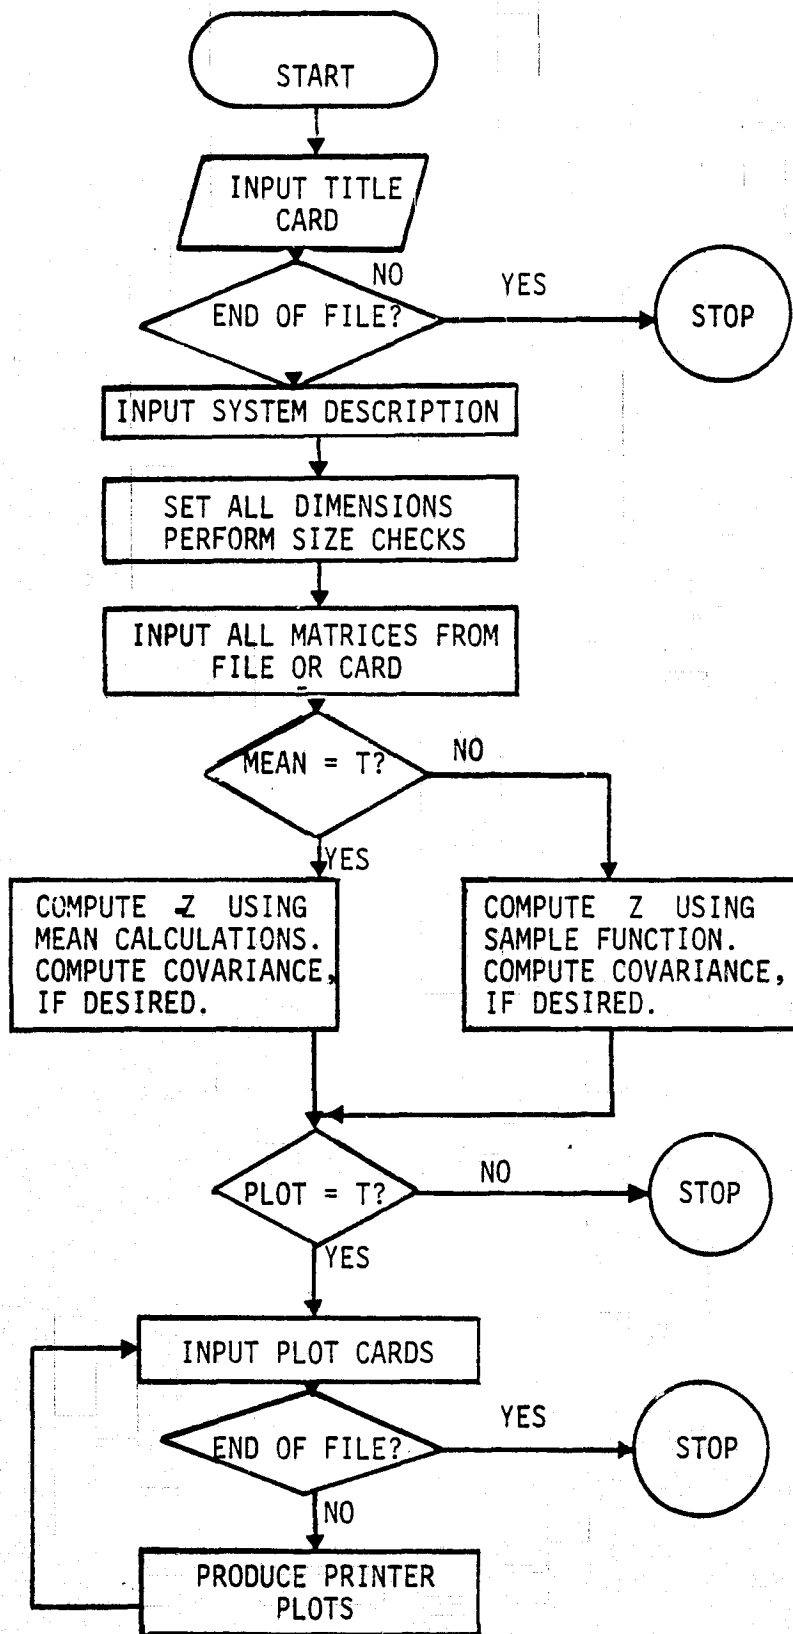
START

INPUT TITLE CARD

END OF FILE?

NO

YES

STOP

INPUT SYSTEM DESCRIPTION

SET ALL DIMENSIONS PERFORM SIZE CHECKS

INPUT ALL MATRICES FROM FILE OR CARD

MEAN = T?

NO

YES

COMPUTE Z USING MEAN CALCULATIONS. COMPUTE COVARIANCE, IF DESIRED.

COMPUTE Z USING SAMPLE FUNCTION. COMPUTE COVARIANCE, IF DESIRED.

PLOT = T?

NO

STOP

YES

INPUT PLOT CARDS

END OF FILE?

YES

STOP

NO

PRODUCE PRINTER PLOTS